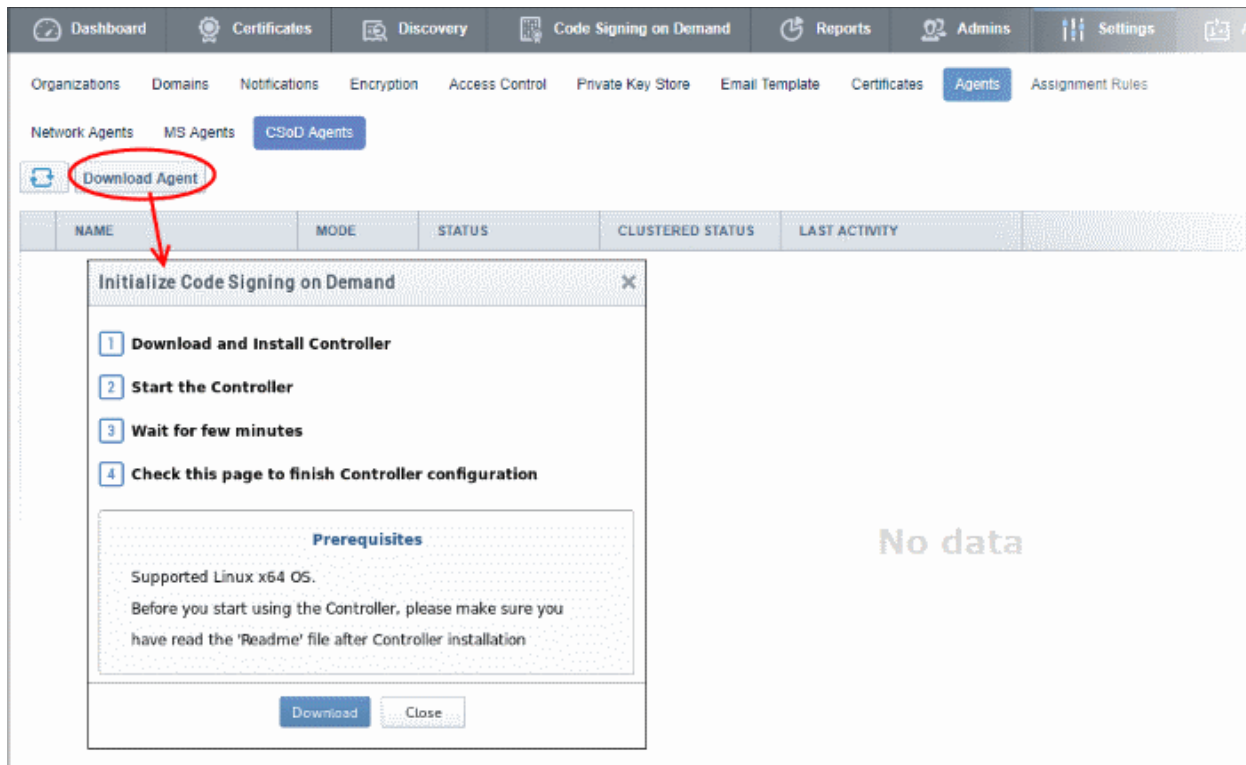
Dashboard Certificates Discovery Code Signing on Demand Reports Admins Settings

Organizations Domains Notifications Encryption Access Control Private Key Store Email Template Certificates Agents Assignment Rules

Network Agents MS Agents CSoD Agents

Download Agent

| NAME | MODE | STATUS | CLUSTERED STATUS | LAST ACTIVITY |
|---|---|---|---|---|

Initialize Code Signing on Demand ×

1 Download and Install Controller

2 Start the Controller

3 Wait for few minutes

4 Check this page to finish Controller configuration

Prerequisites

Supported Linux x64 OS.

Before you start using the Controller, please make sure you have read the 'Readme' file after Controller installation

Download Close

No data